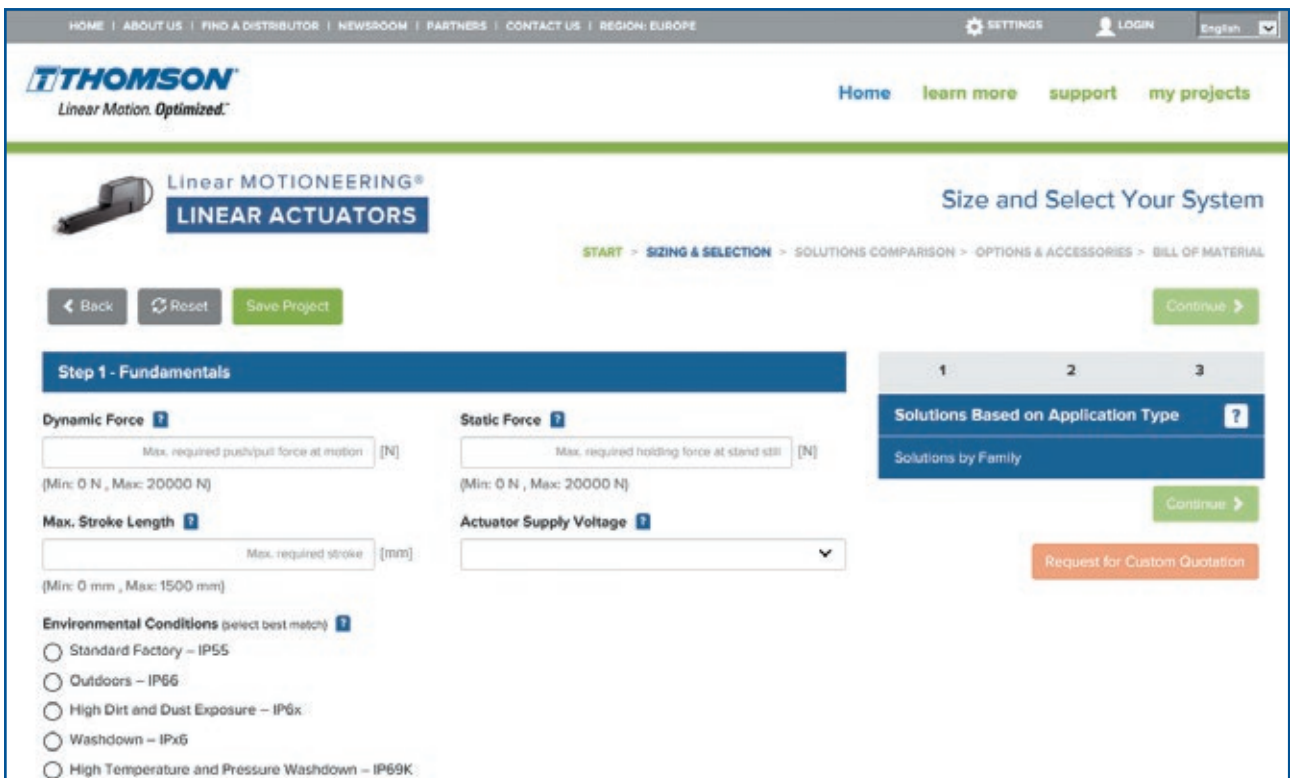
HOME | ABOUT US | FIND A DISTRIBUTOR | NEWSROOM | PARTNERS | CONTACT US | REGION: EUROPE

SETTINGS LOGIN English

THOMSON
Linear Motion. Optimized.™

Home learn more support my projects

Linear MOTIONEERING®
LINEAR ACTUATORS

Size and Select Your System

START > SIZING & SELECTION > SOLUTIONS COMPARISON > OPTIONS & ACCESSORIES > BILL OF MATERIAL

Back Reset Save Project

Continue

Step 1 - Fundamentals

Dynamic Force ?
Max. required push/pull force at motion [N]
(Min: 0 N , Max: 20000 N)

Static Force ?
Max. required holding force at stand still [N]
(Min: 0 N , Max: 20000 N)

Max. Stroke Length ?
Max. required stroke [mm]
(Min: 0 mm , Max: 1500 mm)

Actuator Supply Voltage ?

Environmental Conditions (select best match) ?
Standard Factory – IP55
Outdoors – IP66
High Dirt and Dust Exposure – IP6x
Washdown – IPx6
High Temperature and Pressure Washdown – IP69K

1 2 3

Solutions Based on Application Type ?

Solutions by Family

Continue

Request for Custom Quotation